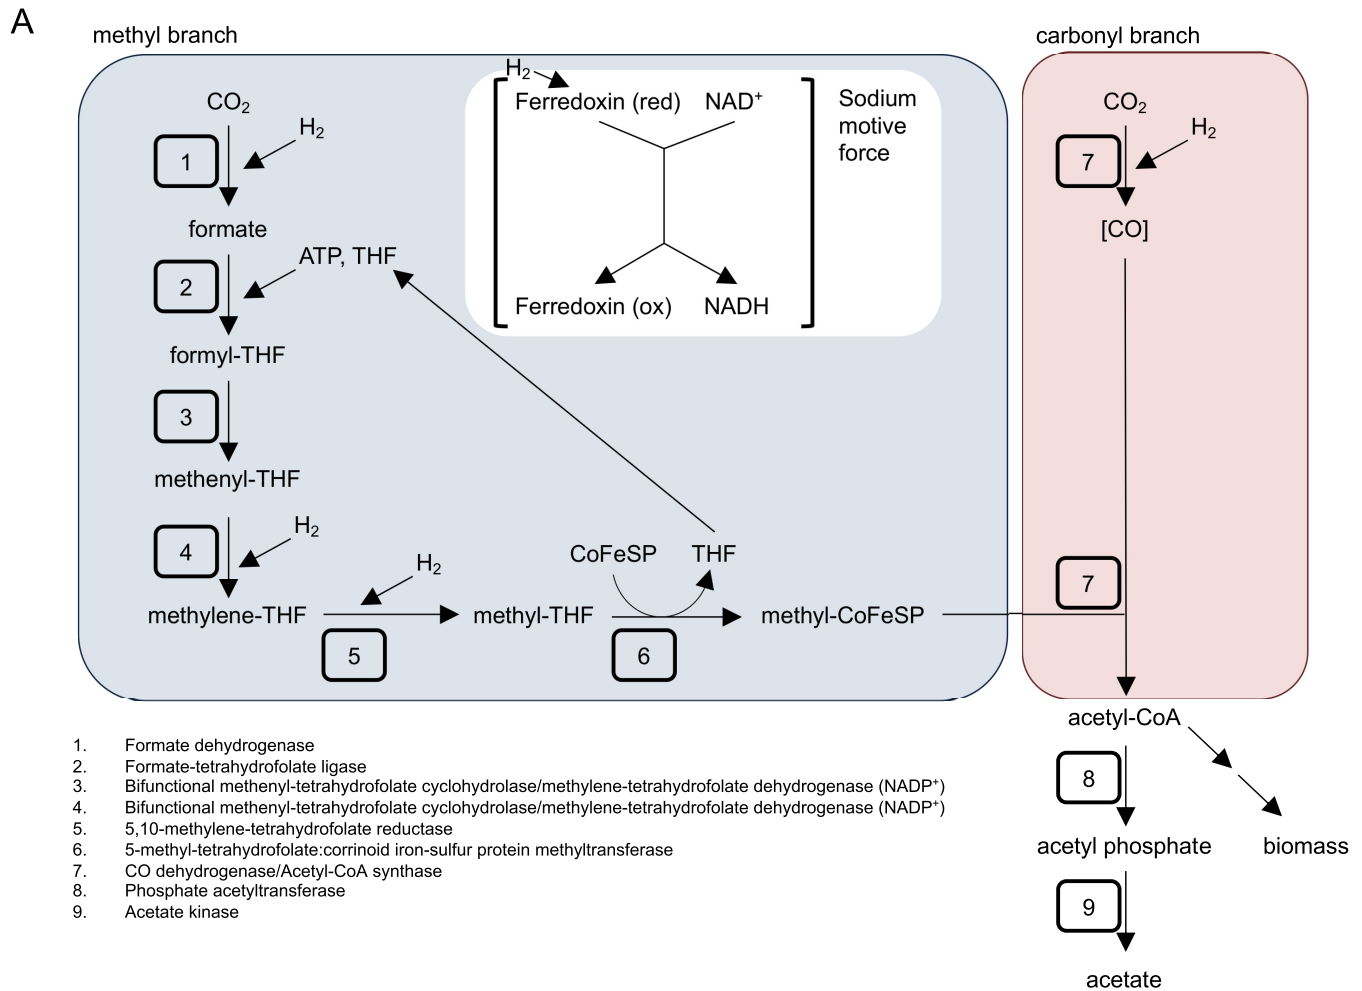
A

methyl branch

carbonyl branch

$H_2$
Ferredoxin (red) $NAD^+$
Ferredoxin (ox) NADH

Sodium motive force

$CO_2$
$H_2$
1
formate
ATP, THF
2
formyl-THF
3
methenyl-THF
$H_2$
4
methylene-THF
$H_2$
5
methyl-THF
CoFeSP THF
6
methyl-CoFeSP

$CO_2$
$H_2$
7
[CO]
7
acetyl-CoA
8
acetyl phosphate
biomass
9
acetate

1. Formate dehydrogenase
2. Formate-tetrahydrofolate ligase
3. Bifunctional methenyl-tetrahydrofolate cyclohydrolase/methylene-tetrahydrofolate dehydrogenase ($NADP^+$)
4. Bifunctional methenyl-tetrahydrofolate cyclohydrolase/methylene-tetrahydrofolate dehydrogenase ($NADP^+$)
5. 5,10-methylene-tetrahydrofolate reductase
6. 5-methyl-tetrahydrofolate:corrinoid iron-sulfur protein methyltransferase
7. CO dehydrogenase/Acetyl-CoA synthase
8. Phosphate acetyltransferase
9. Acetate kinase